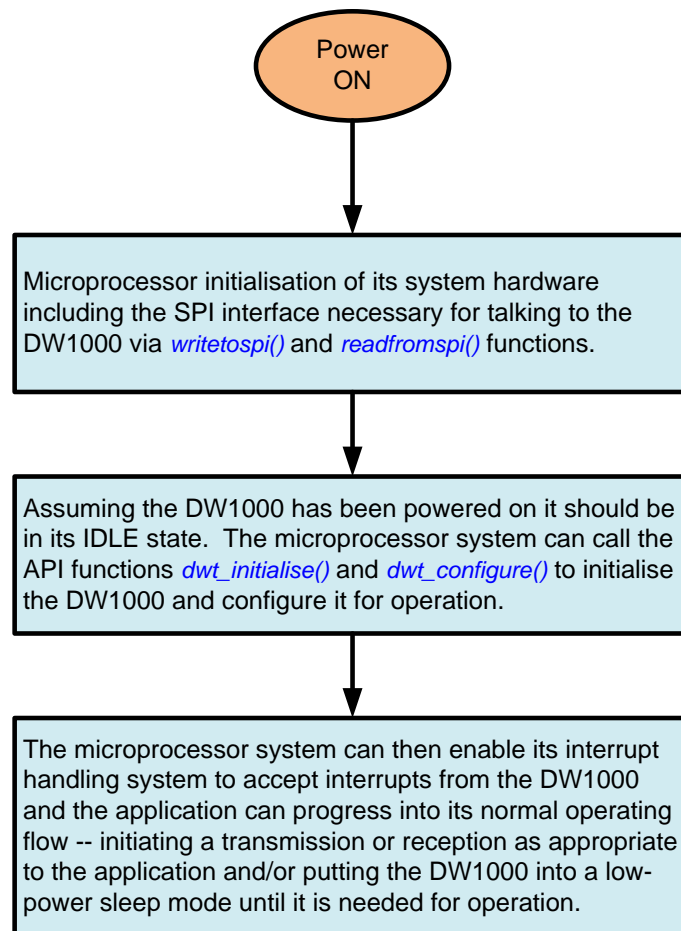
Power ON

Microprocessor initialisation of its system hardware including the SPI interface necessary for talking to the DW1000 via writetospi() and readfromspi() functions.

Assuming the DW1000 has been powered on it should be in its IDLE state. The microprocessor system can call the API functions dwt_initialise() and dwt_configure() to initialise the DW1000 and configure it for operation.

The microprocessor system can then enable its interrupt handling system to accept interrupts from the DW1000 and the application can progress into its normal operating flow -- initiating a transmission or reception as appropriate to the application and/or putting the DW1000 into a low-power sleep mode until it is needed for operation.